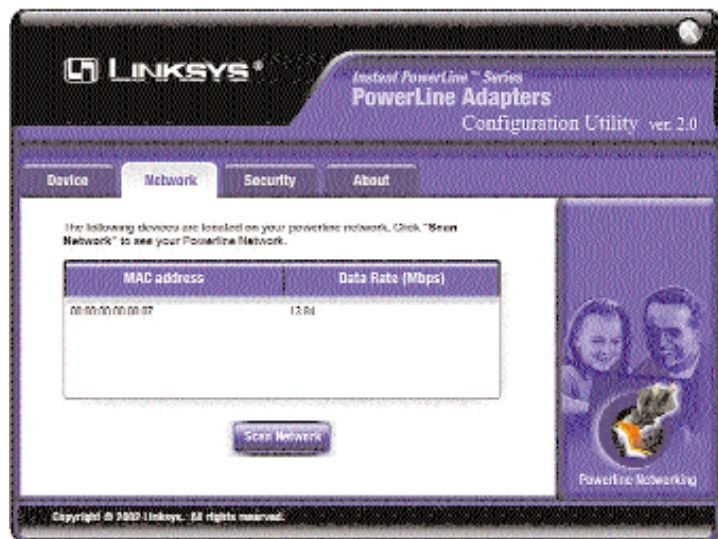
LINKSYS®

Instant PowerLine™ Series
PowerLine Adapters
Configuration Utility ver. 2.0

Device | Network | Security | About

The following devices are located on your powerline network. Click "Scan Network" to see your Powerline Network.

| MAC address | Data Rate (Mbps) |
|---|---|
| 00:00:00:00:00:07 | 13.8 |

Scan Network

Powerline Networking

Copyright © 2002 Linksys. All rights reserved.